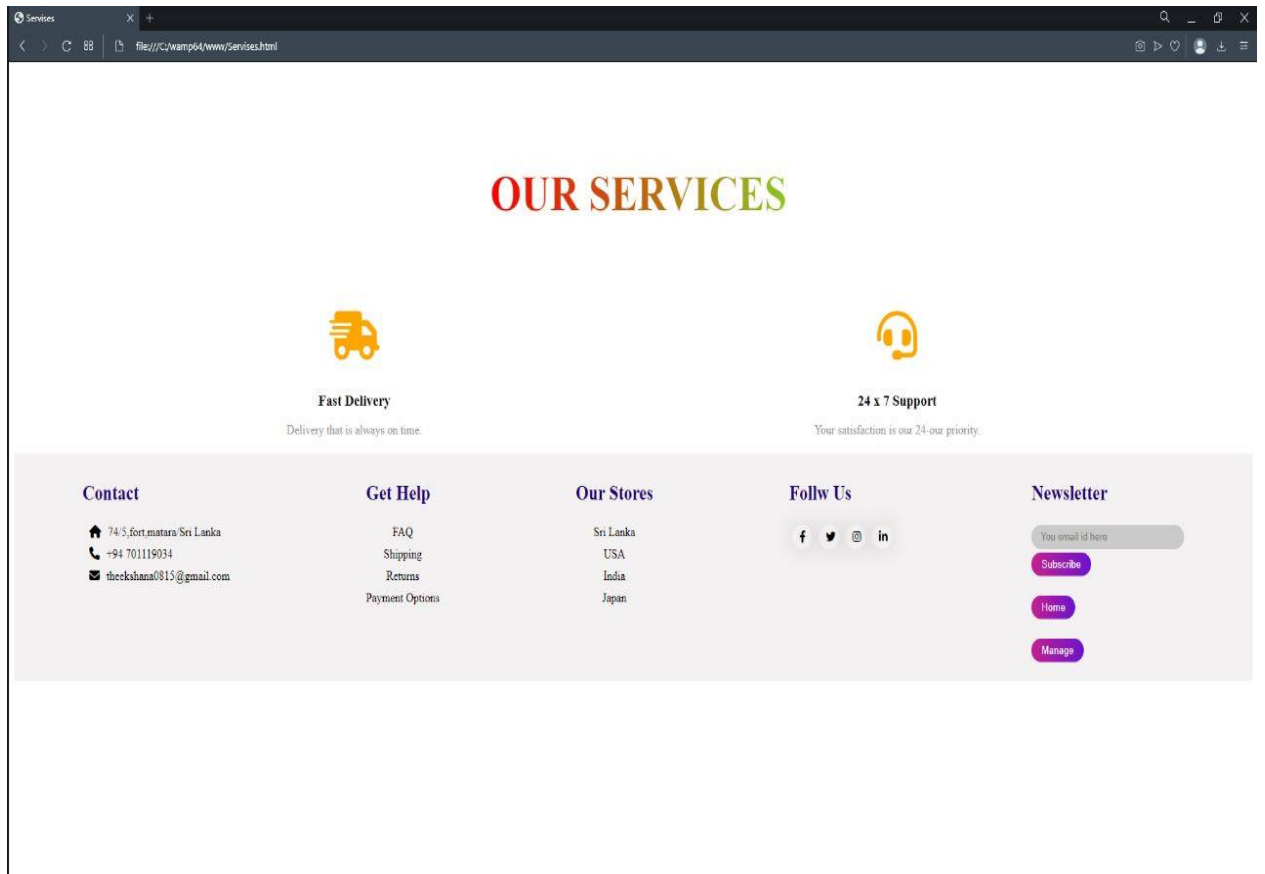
Servises

file:///C:/wamp64/www/Servises.html

OUR SERVICES

Fast Delivery

Delivery that is always on time.

24 x 7 Support

Your satisfaction is our 24-our priority.

Contact

74/5,fort,matara/Sri Lanka
+94 701119034
theekshana0815@gmail.com

Get Help

FAQ
Shipping
Returns
Payment Options

Our Stores

Sri Lanka
USA
India
Japan

Follw Us

f
in

Newsletter

You email id here

Subscribe

Home

Manage